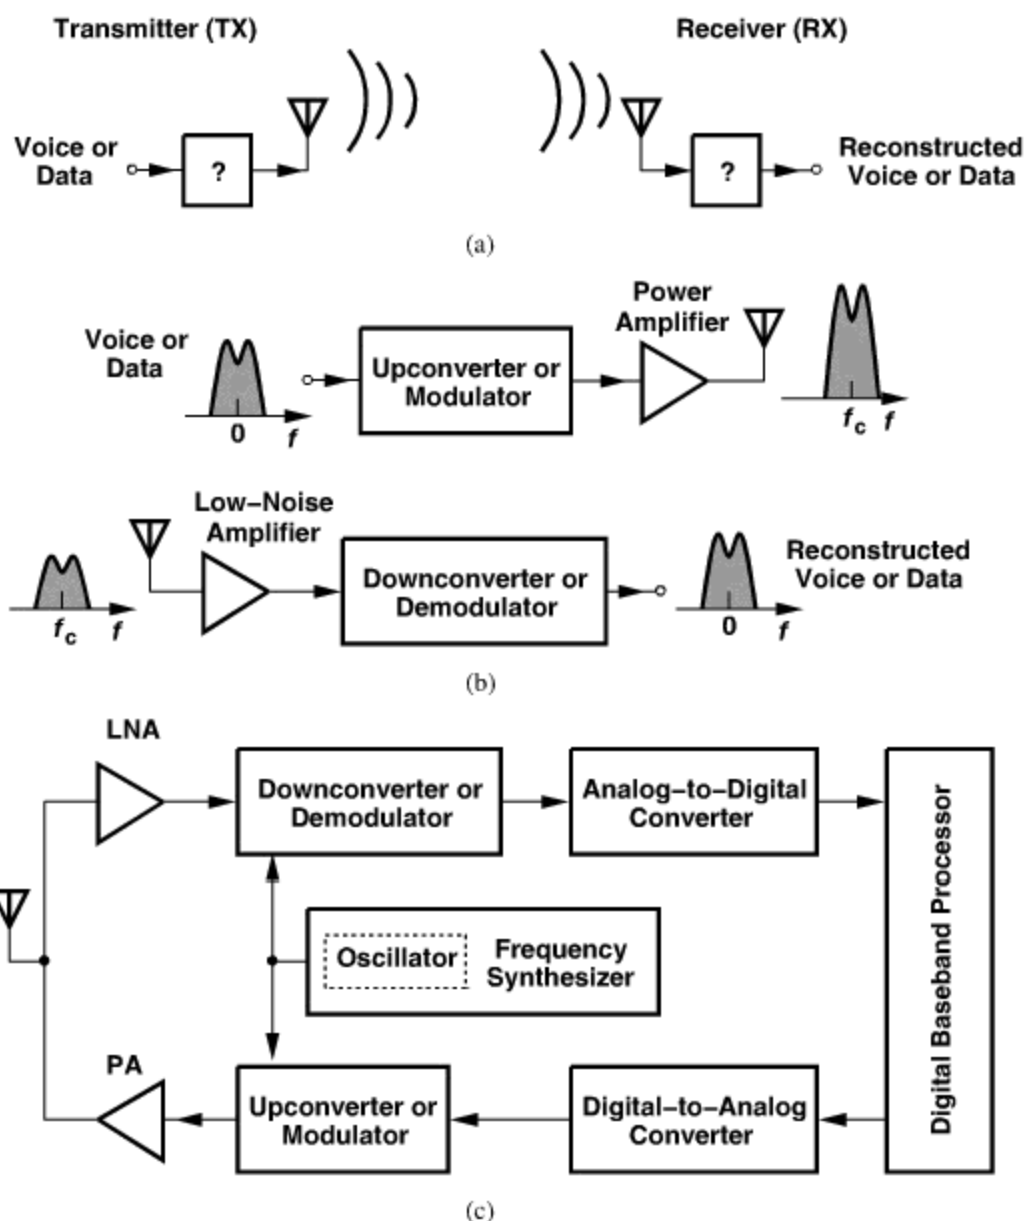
Transmitter (TX)

Receiver (RX)

Voice or Data

?

?

Reconstructed Voice or Data

(a)

Voice or Data

0 $f$

Upconverter or Modulator

Power Amplifier

$f_c$ $f$

Low-Noise Amplifier

$f_c$ $f$

Downconverter or Demodulator

Reconstructed Voice or Data

0 $f$

(b)

LNA

Downconverter or Demodulator

Analog-to-Digital Converter

Digital Baseband Processor

Oscillator

Frequency Synthesizer

PA

Upconverter or Modulator

Digital-to-Analog Converter

(c)